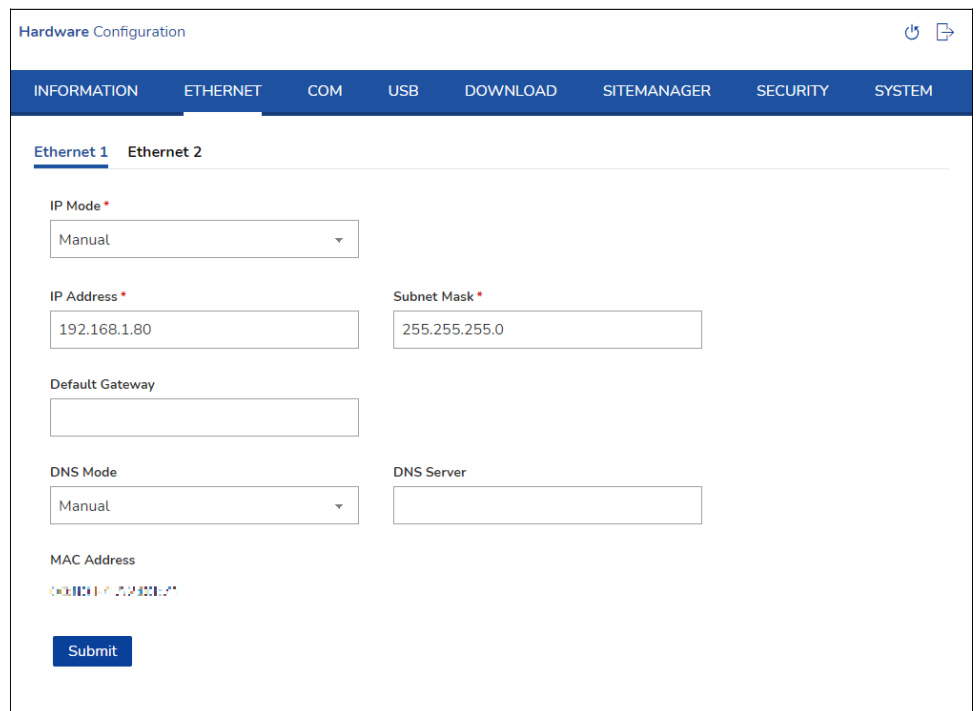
Hardware Configuration

INFORMATION ETHERNET COM USB DOWNLOAD SITEMANAGER SECURITY SYSTEM

Ethernet 1 Ethernet 2

IP Mode *
Manual

IP Address *
192.168.1.80

Subnet Mask *
255.255.255.0

Default Gateway

DNS Mode
Manual

DNS Server

MAC Address
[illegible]

Submit